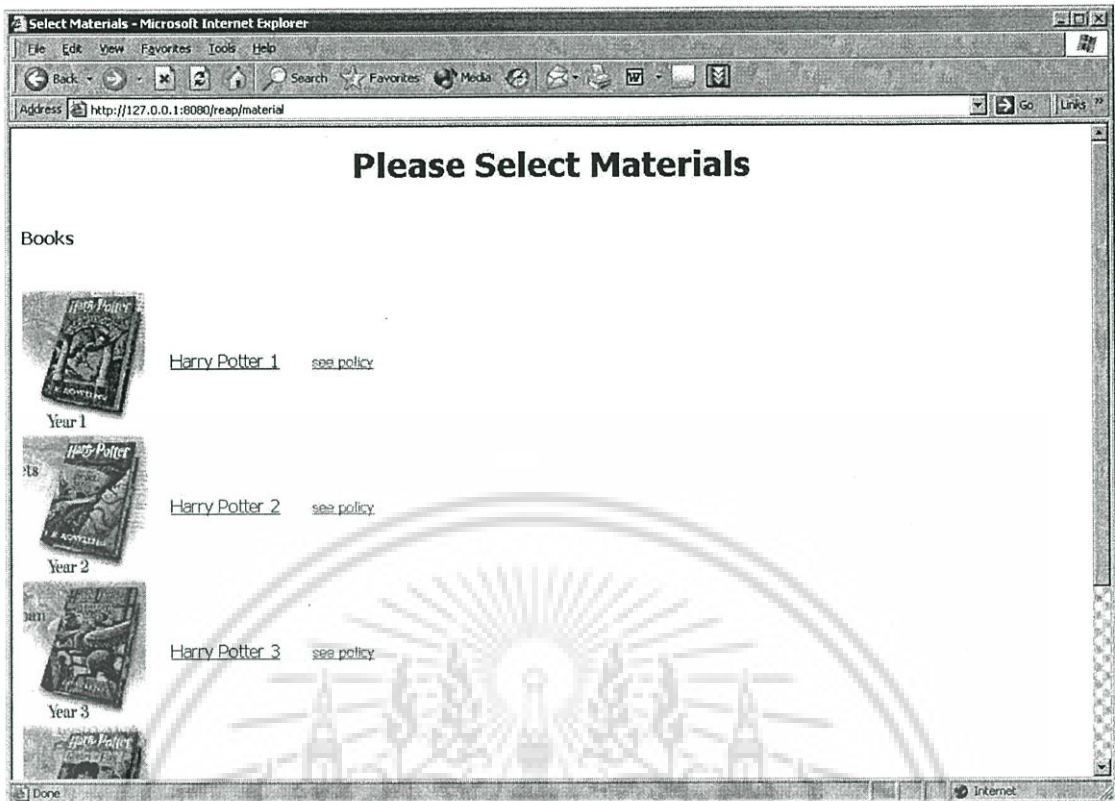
Select Materials - Microsoft Internet Explorer

File Edit View Favorites Tools Help

Back Search Favorites Media

Address http://127.0.0.1:8080/reap/material

Go Links

Please Select Materials

Books

Harry Potter

Year 1

Harry Potter 1 see policy

Harry Potter

Year 2

Harry Potter 2 see policy

Year 3

Harry Potter 3 see policy

Harry Potter

Done

Internet